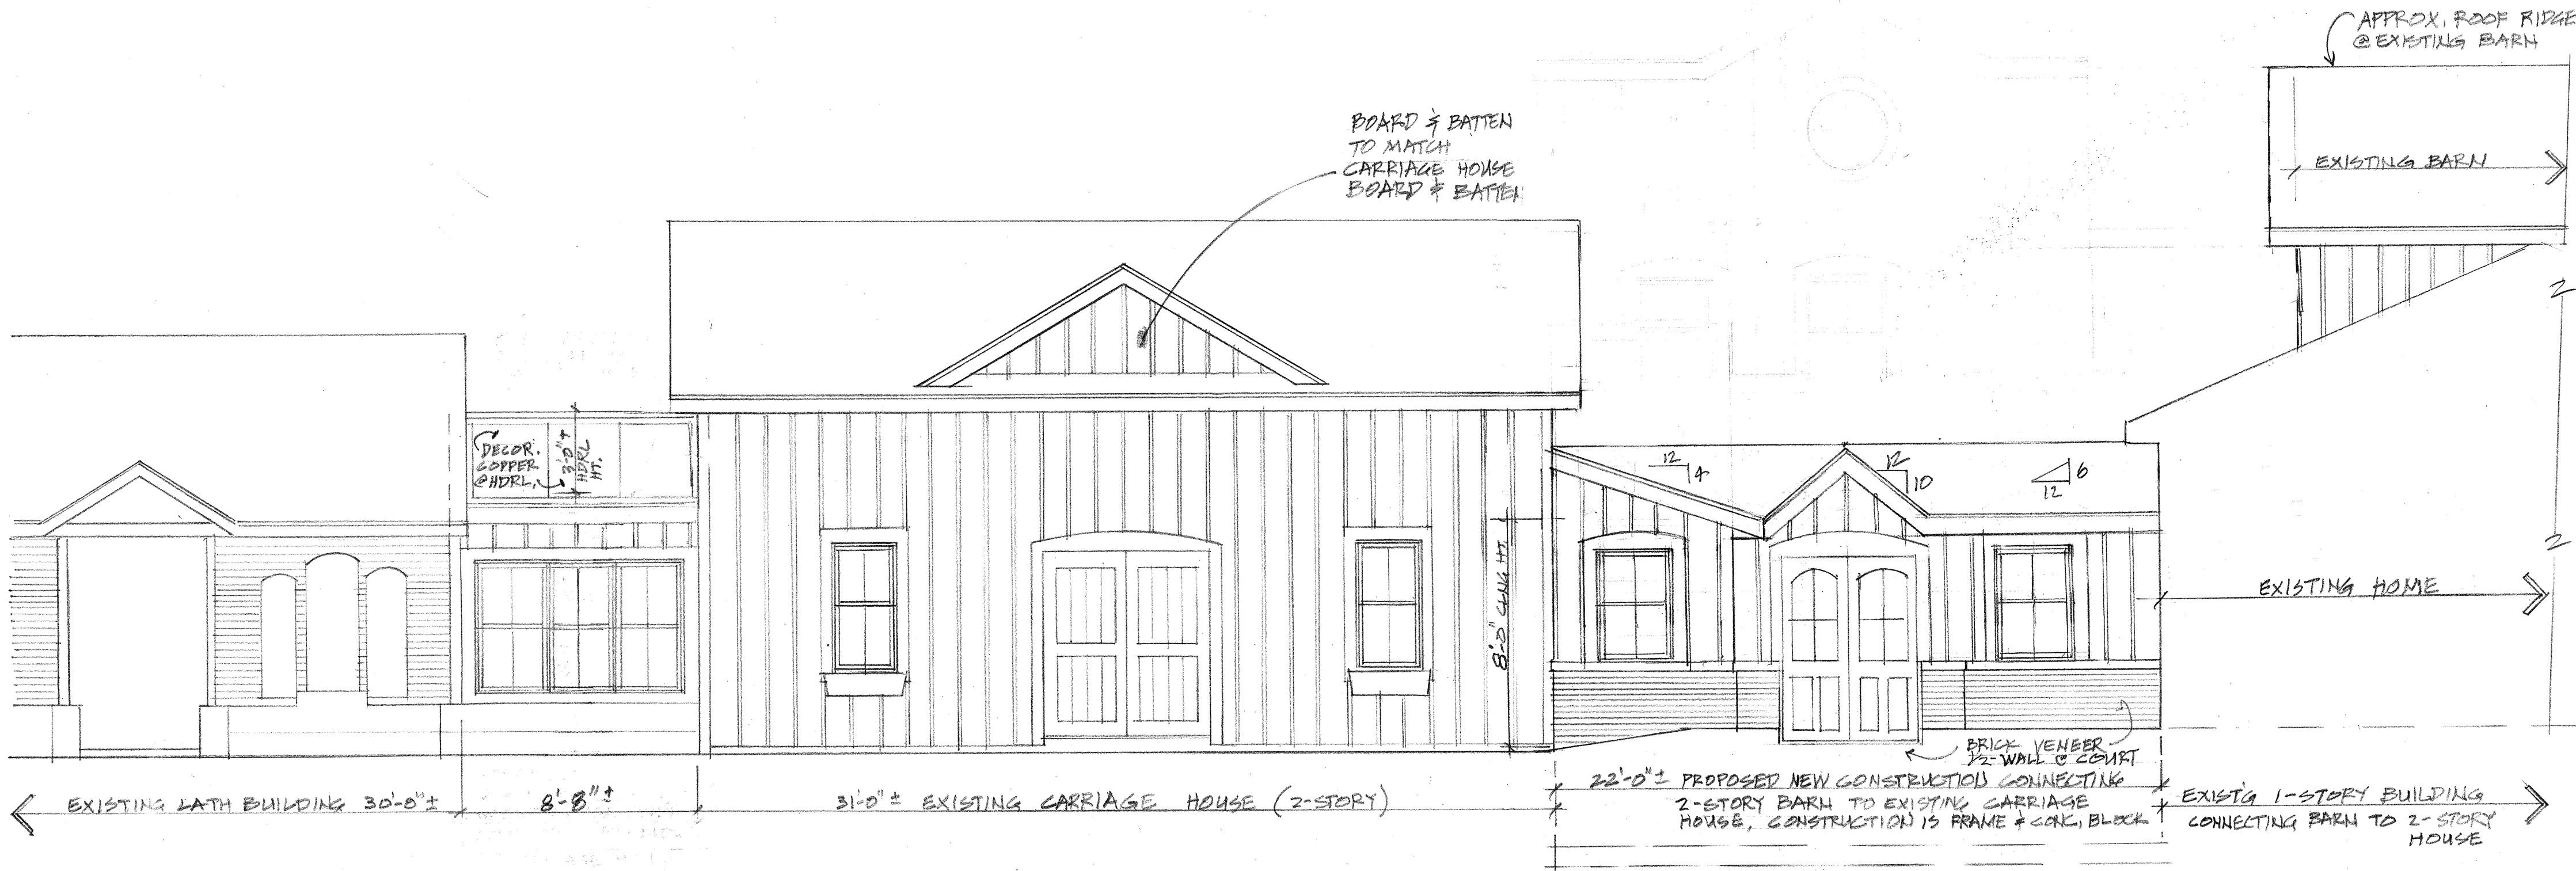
APPROX. ROOF RIDGE @ EXISTING BARN

EXISTING BARN

BOARD & BATTEN TO MATCH CARRIAGE HOUSE BOARD & BATTEN

DECOR. COPPER @ HDRL.

3'-0"± HDRL HT.

8'-0" CLNG HT.

12 4

12 10

6 12

EXISTING HOME

BRICK VENEER ½-WALL @ COURT

EXISTING LATH BUILDING 30'-0"±

8'-8"±

31'-0"± EXISTING CARRIAGE HOUSE (2-STORY)

22'-0"± PROPOSED NEW CONSTRUCTION CONNECTING 2-STORY BARN TO EXISTING CARRIAGE HOUSE, CONSTRUCTION IS FRAME & CONC. BLOCK

EXIST'G 1-STORY BUILDING CONNECTING BARN TO 2-STORY HOUSE